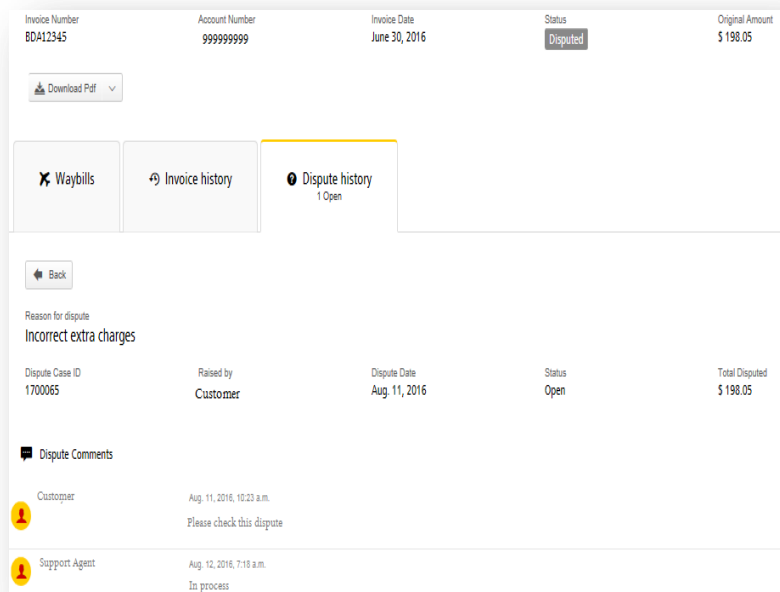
Invoice Number
BDA12345

Account Number
999999999

Invoice Date
June 30, 2016

Status
Disputed

Original Amount
$ 198.05

Download Pdf

Waybills

Invoice history

Dispute history
1 Open

Back

Reason for dispute
Incorrect extra charges

Dispute Case ID
1700065

Raised by
Customer

Dispute Date
Aug. 11, 2016

Status
Open

Total Disputed
$ 198.05

Dispute Comments

Customer
Aug. 11, 2016, 10:23 a.m.
Please check this dispute

Support Agent
Aug. 12, 2016, 7:18 a.m.
In process